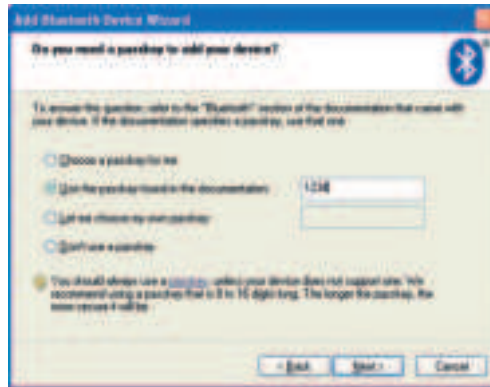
Add Bluetooth Device Wizard

Do you need a passkey to add your device?

To answer this question, refer to the "Bluetooth" section of the documentation that came with your device. If the documentation specifies a passkey, use that one.

Choose a passkey for me

Use the passkey found in the documentation:

1234

Let me choose my own passkey:

Don't use a passkey

You should always use a passkey, unless your device does not support one. We recommend using a passkey that is 8 to 16 digits long. The longer the passkey, the more secure it will be.

< Back

Next >

Cancel